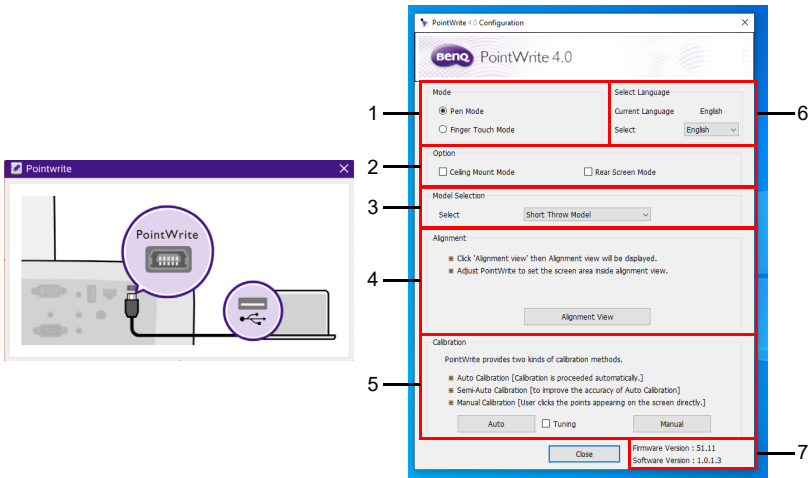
Pointwrite

PointWrite

PointWrite 4.0 Configuration

BenQ PointWrite 4.0

Mode
Pen Mode
Finger Touch Mode

Select Language
Current Language English
Select English

Option
Ceiling Mount Mode
Rear Screen Mode

Model Selection
Select Short Throw Model

Alignment
Click 'Alignment view' then Alignment view will be displayed.
Adjust PointWrite to set the screen area inside alignment view.

Alignment View

Calibration
PointWrite provides two kinds of calibration methods.
Auto Calibration [Calibration is proceeded automatically.]
Semi-Auto Calibration [to improve the accuracy of Auto Calibration]
Manual Calibration [User clicks the points appearing on the screen directly.]

Auto
Tuning
Manual

Close

Firmware Version : 51.11
Software Version : 1.0.1.3

1
2
3
4
5
6
7